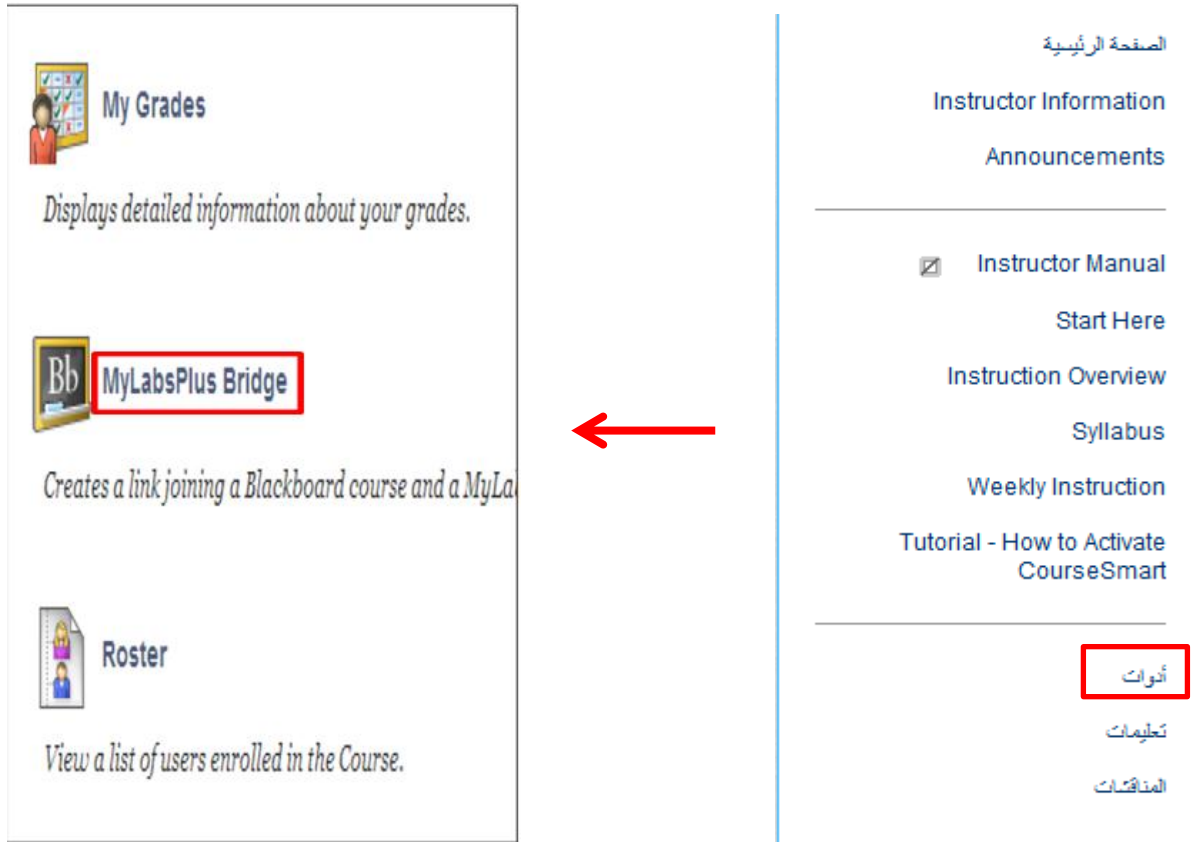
My Grades

Displays detailed information about your grades.

Bb

MyLabsPlus Bridge

Creates a link joining a Blackboard course and a MyLa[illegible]

Roster

View a list of users enrolled in the Course.

الصفحة الرئيسية

Instructor Information

Announcements

Instructor Manual

Start Here

Instruction Overview

Syllabus

Weekly Instruction

Tutorial - How to Activate CourseSmart

أدوات

تعليمات

المناقشات